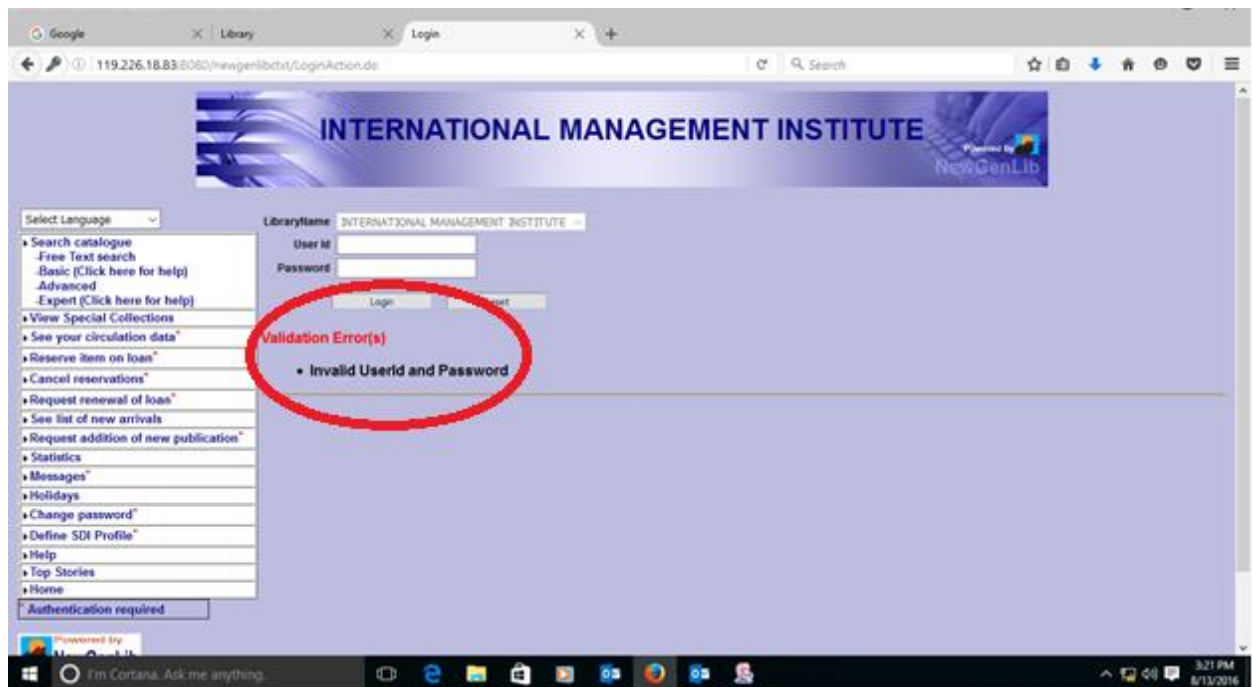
Google
Library
Login
119.226.18.83:8080/newgenlibctxt/LoginAction.do
Search

INTERNATIONAL MANAGEMENT INSTITUTE
Powered by
NewGenLib

Select Language
Search catalogue
-Free Text search
-Basic (Click here for help)
-Advanced
-Expert (Click here for help)
View Special Collections
See your circulation data*
Reserve item on loan*
Cancel reservations*
Request renewal of loan*
See list of new arrivals
Request addition of new publication*
Statistics
Messages*
Holidays
Change password*
Define SDI Profile*
Help
Top Stories
Home
* Authentication required

LibraryName INTERNATIONAL MANAGEMENT INSTITUTE
User Id
Password
Login
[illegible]eset

Validation Error(s)
• Invalid UserId and Password

Powered by

I'm Cortana. Ask me anything.
3:21 PM
8/13/2016